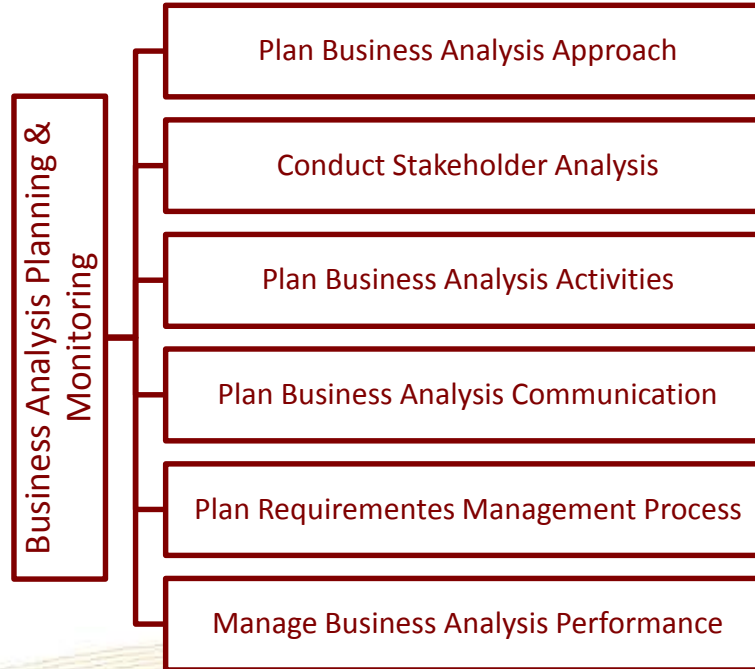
Business Analysis Planning & Monitoring

Plan Business Analysis Approach

Conduct Stakeholder Analysis

Plan Business Analysis Activities

Plan Business Analysis Communication

Plan Requirementes Management Process

Manage Business Analysis Performance